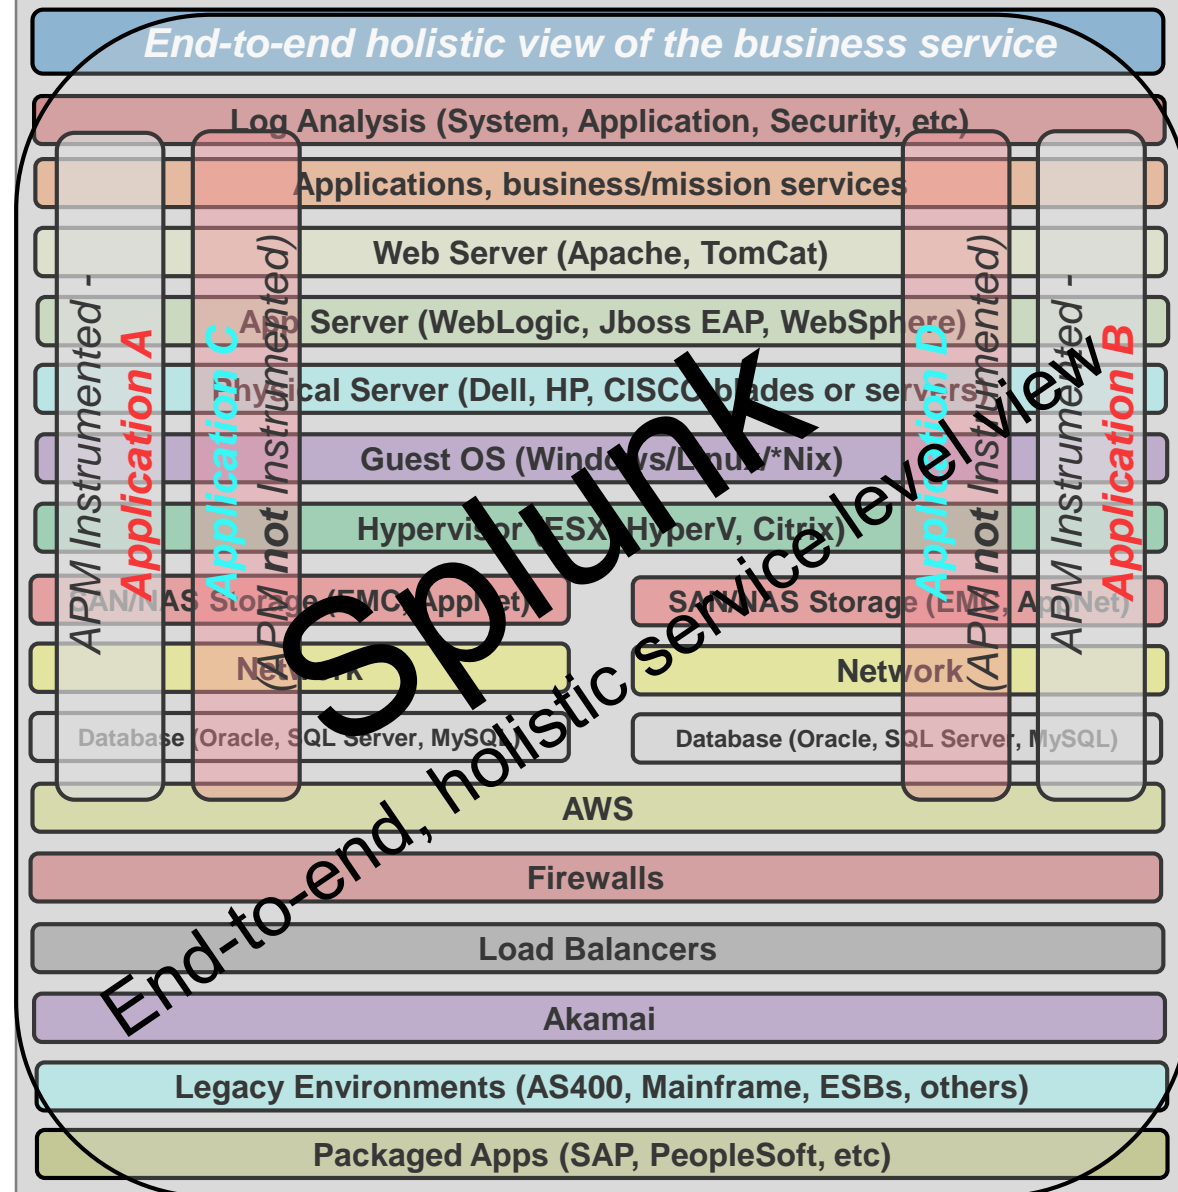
End-to-end holistic view of the business service

Log Analysis (System, Application, Security, etc)

Applications, business/mission services

Web Server (Apache, TomCat)

App Server (WebLogic, Jboss EAP, WebSphere)

Physical Server (Dell, HP, CISCO blades or servers)

Guest OS (Windows/Linux/*Nix)

Hypervisor (ESX, HyperV, Citrix)

SAN/NAS Storage (EMC, AppNet)

SAN/NAS Storage (EMC, AppNet)

Network

Network

Database (Oracle, SQL Server, MySQL)

Database (Oracle, SQL Server, MySQL)

AWS

Firewalls

Load Balancers

Akamai

Legacy Environments (AS400, Mainframe, ESBs, others)

Packaged Apps (SAP, PeopleSoft, etc)

APM Instrumented - Application A

Application C (APM not Instrumented)

Application D (APM not Instrumented)

APM Instrumented - Application B

Splunk

End-to-end, holistic service level view